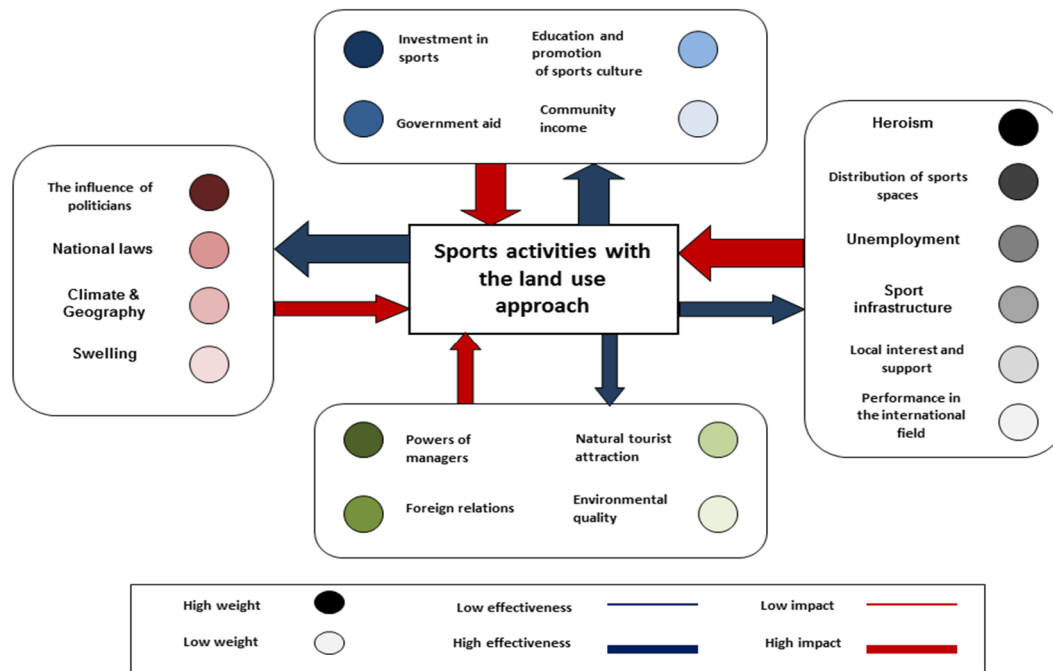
Investment in sports

Education and promotion of sports culture

Government aid

Community income

Heroism

Distribution of sports spaces

Unemployment

Sport infrastructure

Local interest and support

Performance in the international field

The influence of politicians

National laws

Climate & Geography

Swelling

Sports activities with the land use approach

Powers of managers

Natural tourist attraction

Foreign relations

Environmental quality

High weight

Low weight

Low effectiveness

High effectiveness

Low impact

High impact